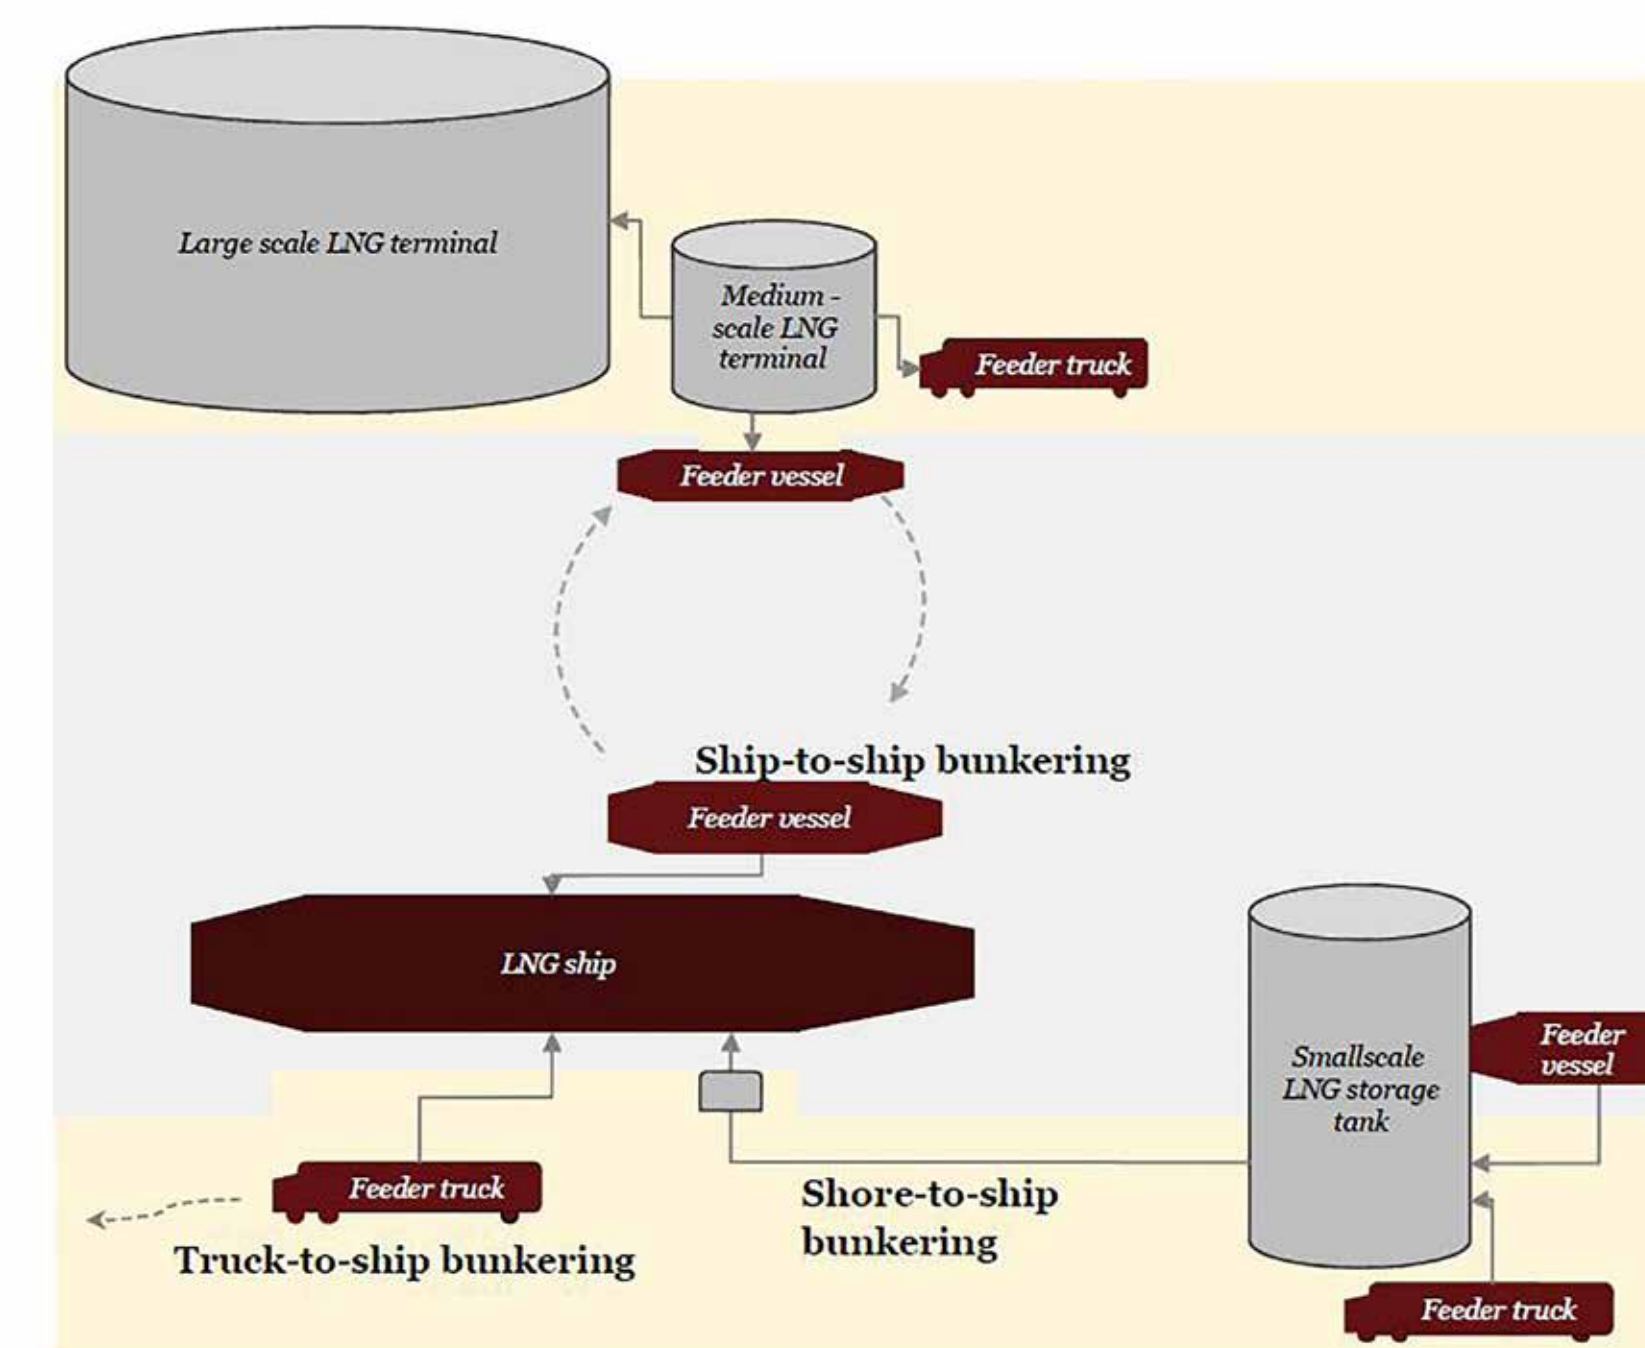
Large scale LNG terminal

Medium - scale LNG terminal

Feeder truck

Feeder vessel

Ship-to-ship bunkering

Feeder vessel

LNG ship

Smallscale LNG storage tank

Feeder vessel

Feeder truck

Truck-to-ship bunkering

Shore-to-ship bunkering

Feeder truck